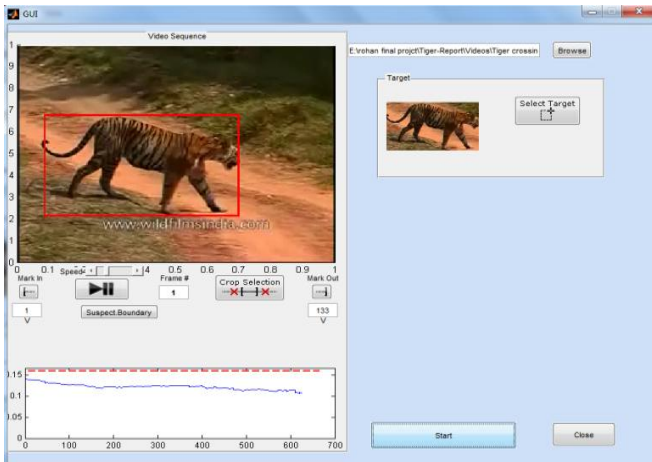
GUI

Video Sequence

1
9
8
7
6
5
4
3
2
1
0

www.wildfilmsindia.com

0 0.1 0.2 0.3 0.4 0.5 0.6 0.7 0.8 0.9 1

Speed 4

Mark In

Frame #

1

Crop Selection

Mark Out

1

133

Suspect.Boundary

E:\rohan final projct\Tiger-Report\Videos\Tiger crossin

Browse

Target

Select Target

0.15
0.1
0.05
0

0 100 200 300 400 500 600 700

Start

Close